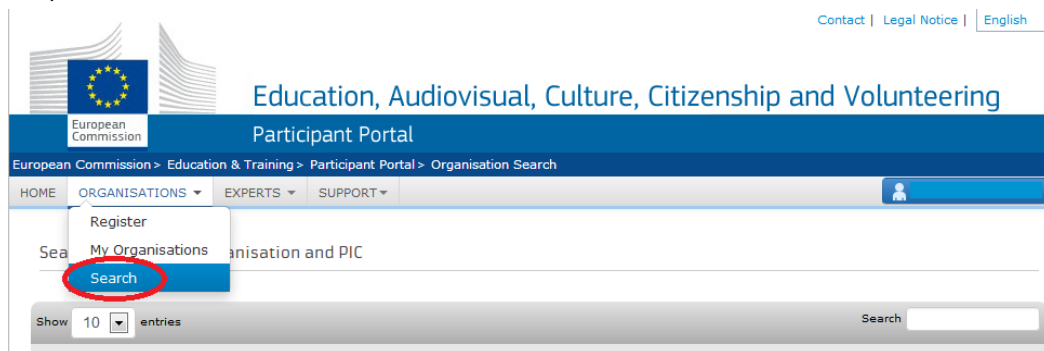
Contact | Legal Notice | English

European Commission

Education, Audiovisual, Culture, Citizenship and Volunteering

Participant Portal

European Commission > Education & Training > Participant Portal > Organisation Search

HOME ORGANISATIONS ▾ EXPERTS ▾ SUPPORT ▾

Register
My Organisations
Search

Sea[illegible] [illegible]anisation and PIC

Show 10 entries

Search